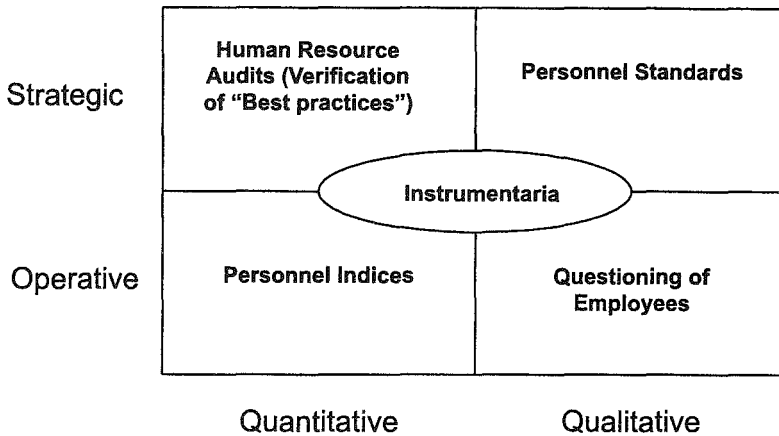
| | Quantitative | Qualitative |
|---|---|---|
| Strategic | Human Resource Audits (Verification of "Best practices") | Personnel Standards |
| Operative | Personnel Indices | Questioning of Employees |

Instrumentaria